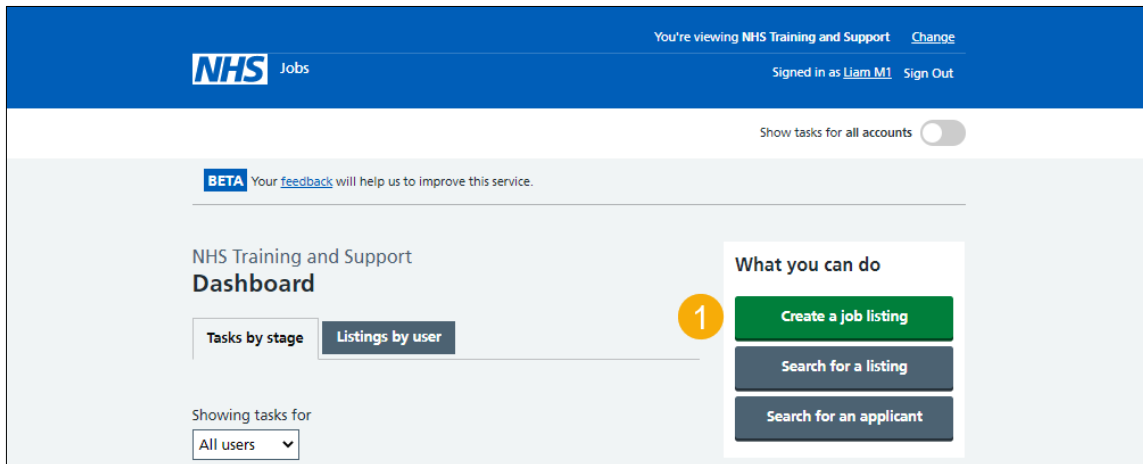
You're viewing NHS Training and Support Change

NHS Jobs

Signed in as Liam M1 Sign Out

Show tasks for all accounts

BETA Your feedback will help us to improve this service.

NHS Training and Support
Dashboard

Tasks by stage
Listings by user

Showing tasks for
All users

What you can do

1

Create a job listing

Search for a listing

Search for an applicant